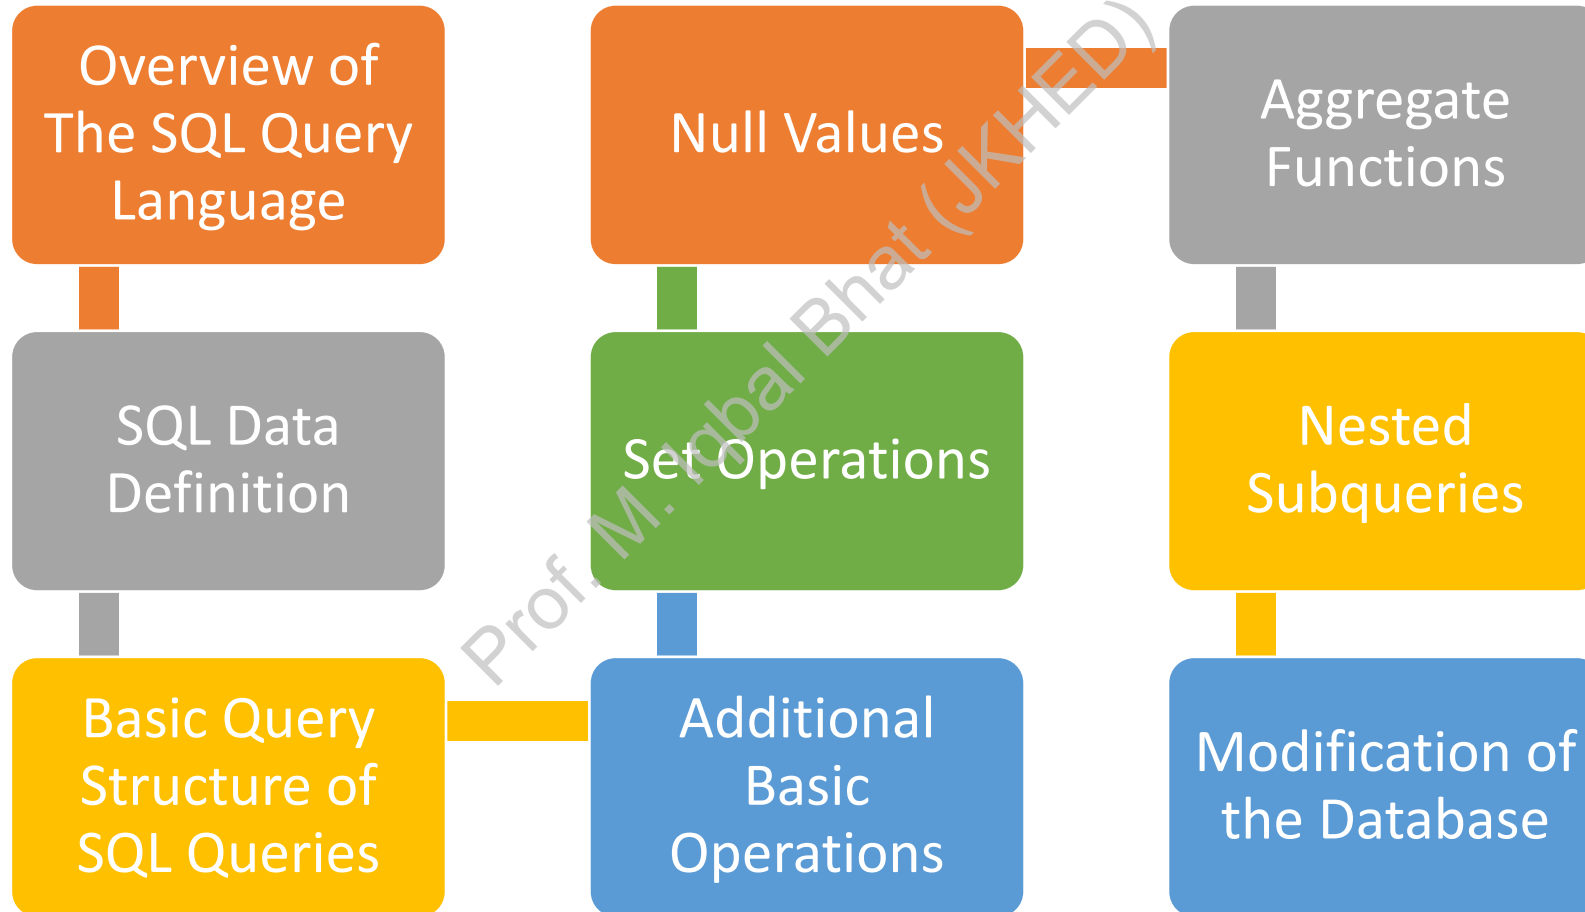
Overview of The SQL Query Language

SQL Data Definition

Basic Query Structure of SQL Queries

Additional Basic Operations

Set Operations

Null Values

Aggregate Functions

Nested Subqueries

Modification of the Database

Prof. M. Iqbal Bhat (JKHED)